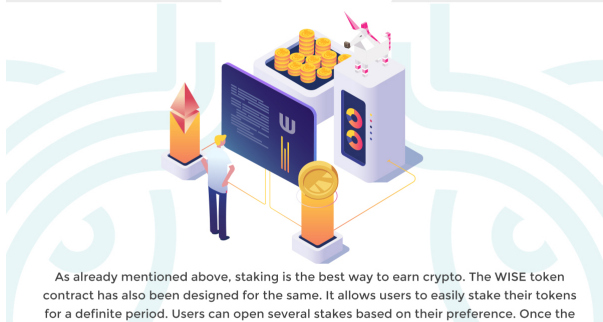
As already mentioned above, staking is the best way to earn crypto. The WISE token contract has also been designed for the same. It allows users to easily stake their tokens for a definite period. Users can open several stakes based on their preference. Once the